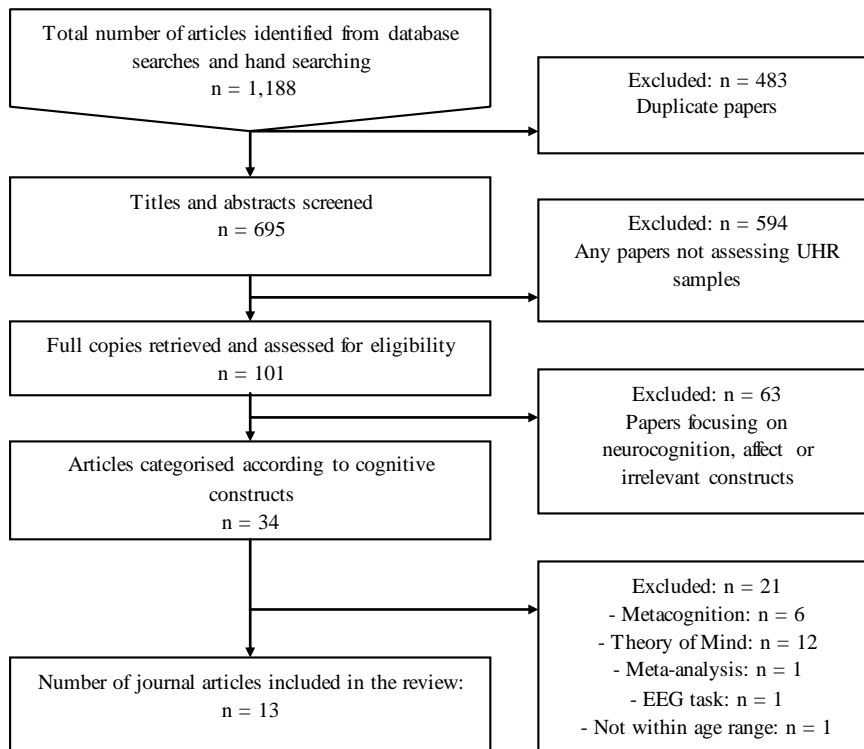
Total number of articles identified from database searches and hand searching
n = 1,188

Excluded: n = 483
Duplicate papers

Titles and abstracts screened
n = 695

Excluded: n = 594
Any papers not assessing UHR samples

Full copies retrieved and assessed for eligibility
n = 101

Excluded: n = 63
Papers focusing on neurocognition, affect or irrelevant constructs

Articles categorised according to cognitive constructs
n = 34

Excluded: n = 21
- Metacognition: n = 6
- Theory of Mind: n = 12
- Meta-analysis: n = 1
- EEG task: n = 1
- Not within age range: n = 1

Number of journal articles included in the review:
n = 13